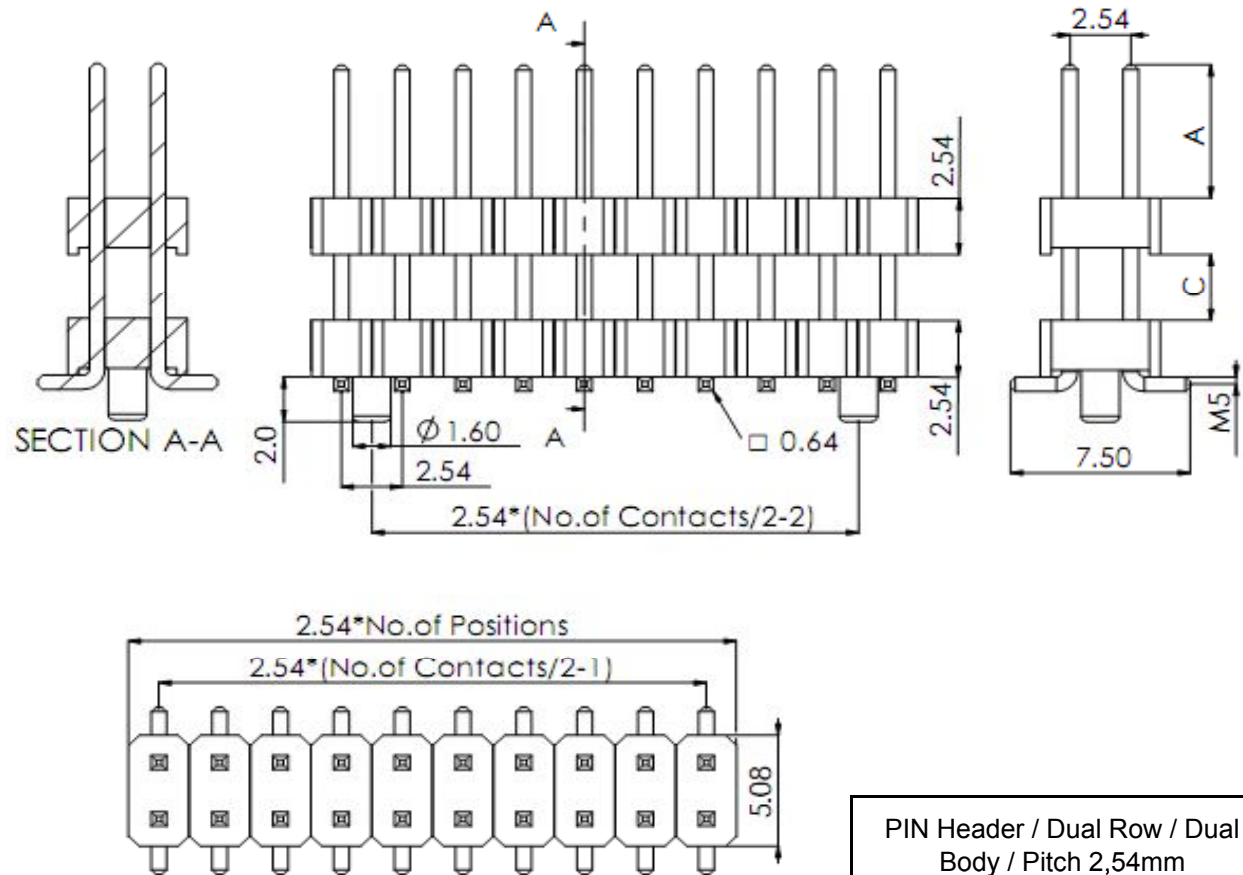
SECTION A-A

A

2.54

A

C

2.54

2.54

M5

2.0

$\varnothing$ 1.60

A

□ 0.64

2.54

7.50

2.54*(No.of Contacts/2-2)

2.54*No.of Positions

2.54*(No.of Contacts/2-1)

5.08

PIN Header / Dual Row / Dual Body / Pitch 2,54mm